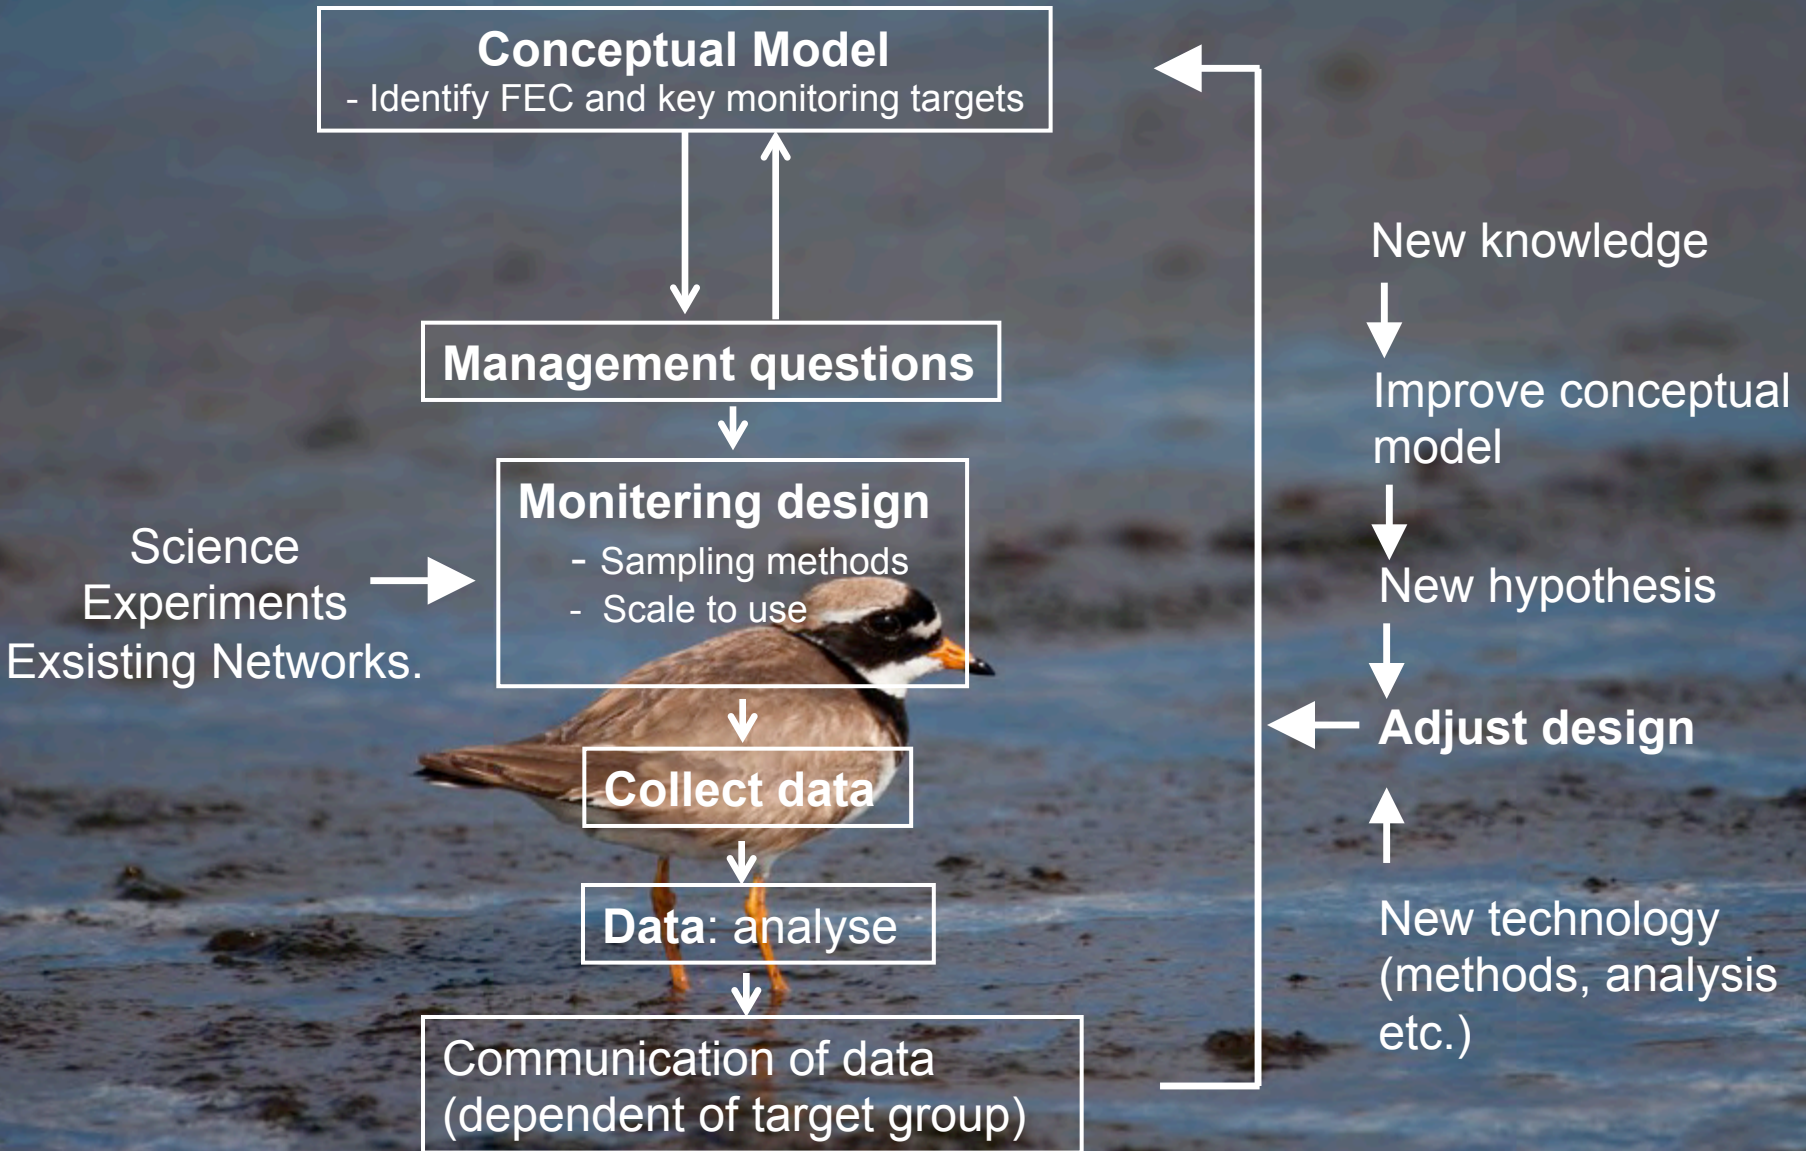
Conceptual Model
- Identify FEC and key monitoring targets

Management questions

Monitering design
- Sampling methods
- Scale to use

Science
Experiments
Exsisting Networks.

Collect data

Data: analyse

Communication of data
(dependent of target group)

New knowledge

Improve conceptual model

New hypothesis

Adjust design

New technology
(methods, analysis etc.)